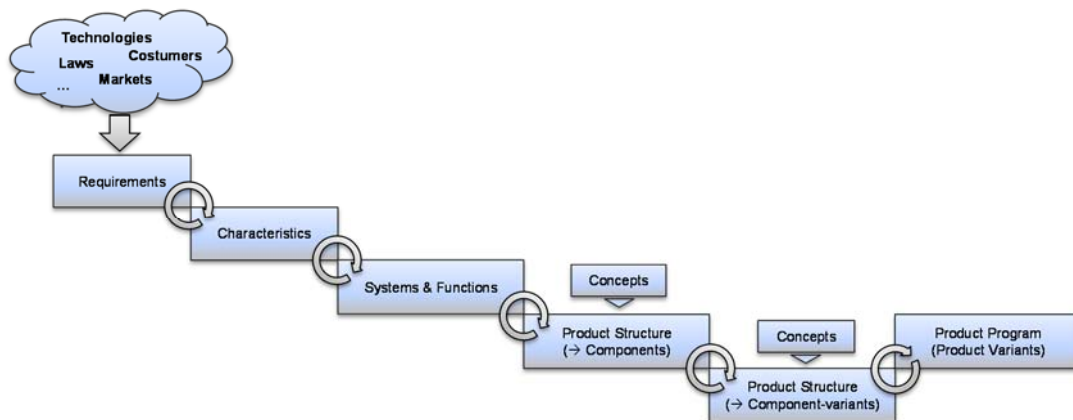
Technologies
Costumers
Laws
Markets
...

Requirements

Characteristics

Systems & Functions

Concepts

Product Structure (→ Components)

Concepts

Product Structure (→ Component-variants)

Product Program (Product Variants)